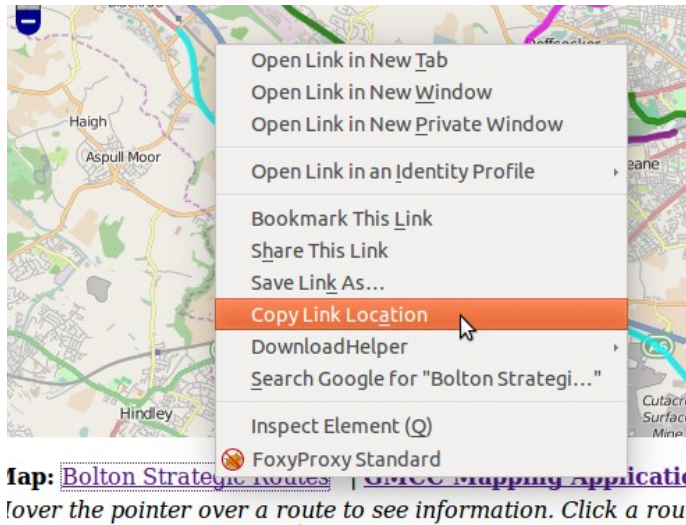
Haigh
Aspull Moor
Hindley
Cutacre Surface Mine
eane

Open Link in New Tab
Open Link in New Window
Open Link in New Private Window
Open Link in an Identity Profile
Bookmark This Link
Share This Link
Save Link As…
Copy Link Location
DownloadHelper
Search Google for "Bolton Strategi…"
Inspect Element (Q)
FoxyProxy Standard

lap: Bolton Strategic Routes | GMCC Mapping Applicati
lover the pointer over a route to see information. Click a rou